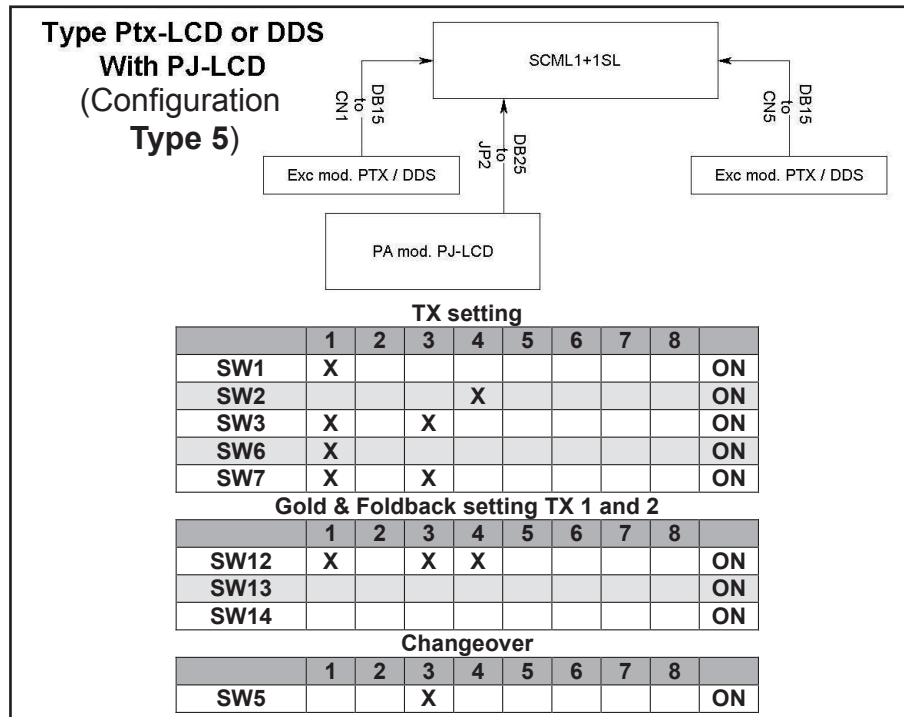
Type Ptx-LCD or DDS With PJ-LCD (Configuration Type 5)

SCML1+1SL

DB15 to CN1

DB25 to JP2

DB15 to CN5

Exc mod. PTX / DDS

Exc mod. PTX / DDS

PA mod. PJ-LCD

TX setting

| | 1 | 2 | 3 | 4 | 5 | 6 | 7 | 8 | |
|---|---|---|---|---|---|---|---|---|---|
| SW1 | X | | | | | | | | ON |
| SW2 | | | | X | | | | | ON |
| SW3 | X | | X | | | | | | ON |
| SW6 | X | | | | | | | | ON |
| SW7 | X | | X | | | | | | ON |

Gold & Foldback setting TX 1 and 2

| | 1 | 2 | 3 | 4 | 5 | 6 | 7 | 8 | |
|---|---|---|---|---|---|---|---|---|---|
| SW12 | X | | X | X | | | | | ON |
| SW13 | | | | | | | | | ON |
| SW14 | | | | | | | | | ON |

Changeover

| | 1 | 2 | 3 | 4 | 5 | 6 | 7 | 8 | |
|---|---|---|---|---|---|---|---|---|---|
| SW5 | | | X | | | | | | ON |